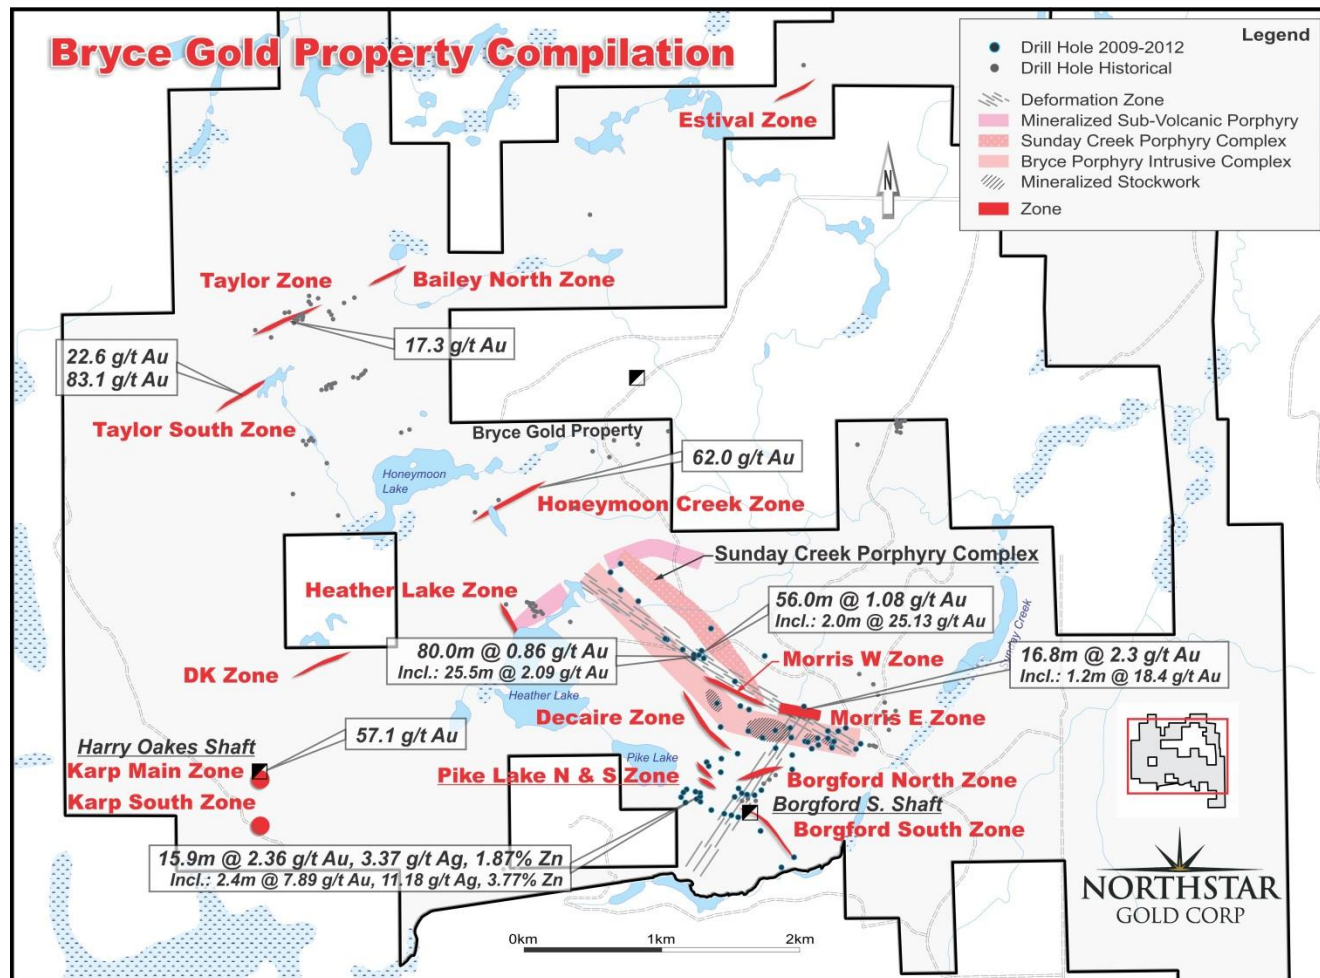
Bryce Gold Property Compilation

Legend
Drill Hole 2009-2012
Drill Hole Historical
Deformation Zone
Mineralized Sub-Volcanic Porphyry
Sunday Creek Porphyry Complex
Bryce Porphyry Intrusive Complex
Mineralized Stockwork
Zone

Estival Zone

N

Taylor Zone
Bailey North Zone
17.3 g/t Au
22.6 g/t Au
83.1 g/t Au
Taylor South Zone
Bryce Gold Property
62.0 g/t Au
Honeymoon Lake
Honeymoon Creek Zone
Sunday Creek Porphyry Complex
Heather Lake Zone
56.0m @ 1.08 g/t Au
Incl.: 2.0m @ 25.13 g/t Au
Sunday Creek
80.0m @ 0.86 g/t Au
Incl.: 25.5m @ 2.09 g/t Au
Morris W Zone
16.8m @ 2.3 g/t Au
Incl.: 1.2m @ 18.4 g/t Au
DK Zone
Heather Lake
Decaire Zone
Morris E Zone
57.1 g/t Au
Harry Oakes Shaft
Karp Main Zone
Pike Lake
Pike Lake N & S Zone
Borgford North Zone
Borgford S. Shaft
Karp South Zone
Borgford South Zone
15.9m @ 2.36 g/t Au, 3.37 g/t Ag, 1.87% Zn
Incl.: 2.4m @ 7.89 g/t Au, 11.18 g/t Ag, 3.77% Zn
0km
1km
2km
NORTHSTAR
GOLD CORP